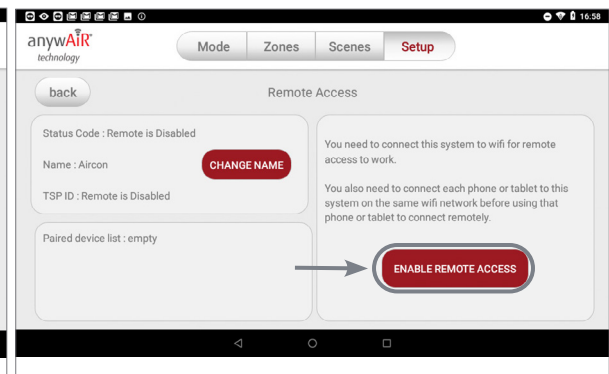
16:58

anywAIR technology

Mode | Zones | Scenes | Setup

back

Remote Access

Status Code : Remote is Disabled

Name : Aircon

CHANGE NAME

TSP ID : Remote is Disabled

Paired device list : empty

You need to connect this system to wifi for remote access to work.

You also need to connect each phone or tablet to this system on the same wifi network before using that phone or tablet to connect remotely.

ENABLE REMOTE ACCESS